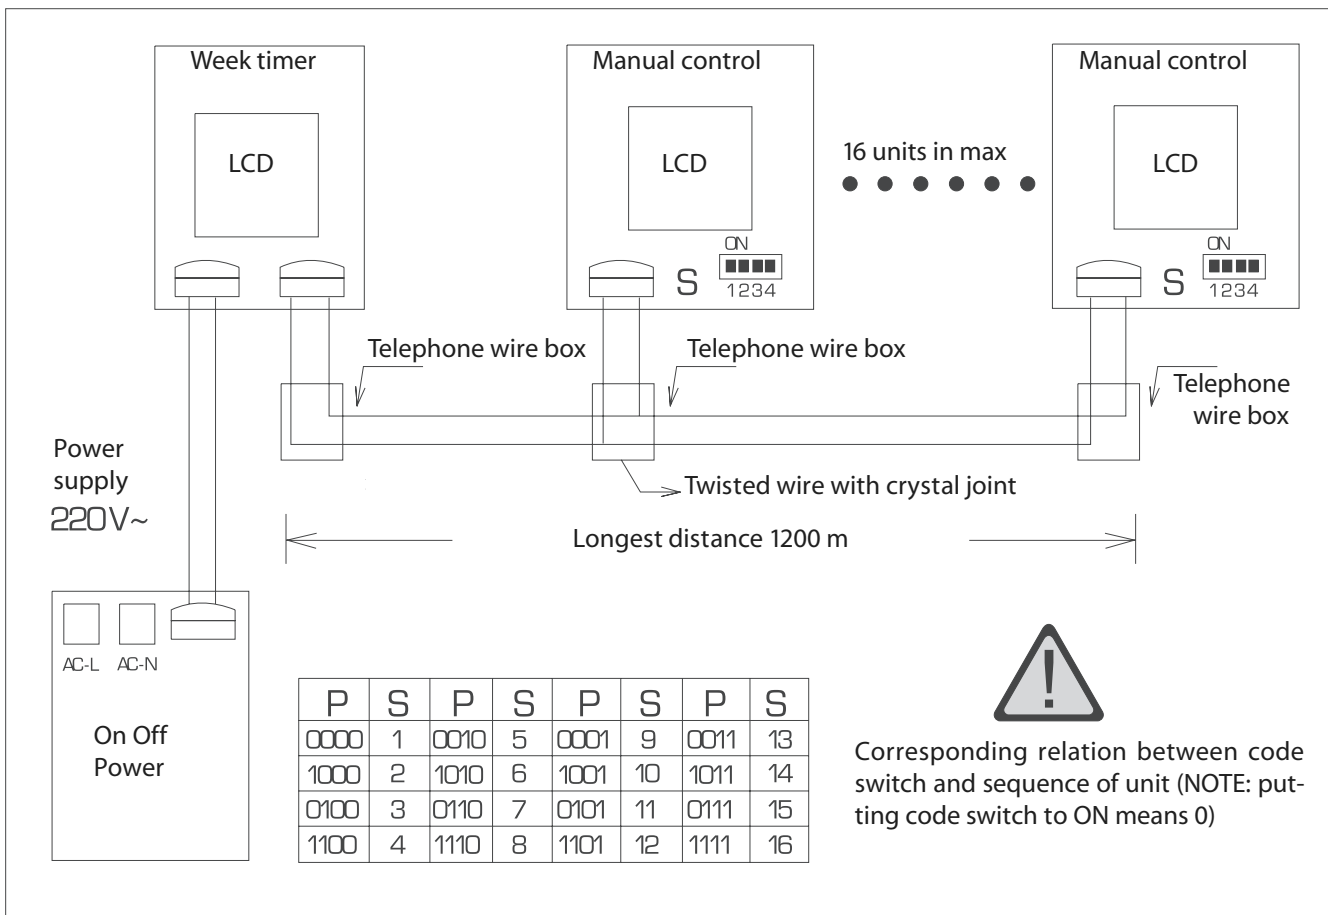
Week timer

LCD

Manual control

LCD

ON

S 1234

16 units in max

Manual control

LCD

ON

S 1234

Telephone wire box

Telephone wire box

Telephone wire box

Power supply 220V~

Twisted wire with crystal joint

Longest distance 1200 m

AC-L AC-N

On Off Power

| P | S | P | S | P | S | P | S |
|---|---|---|---|---|---|---|---|
| 0000 | 1 | 0010 | 5 | 0001 | 9 | 0011 | 13 |
| 1000 | 2 | 1010 | 6 | 1001 | 10 | 1011 | 14 |
| 0100 | 3 | 0110 | 7 | 0101 | 11 | 0111 | 15 |
| 1100 | 4 | 1110 | 8 | 1101 | 12 | 1111 | 16 |

!

Corresponding relation between code switch and sequence of unit (NOTE: putting code switch to ON means 0)